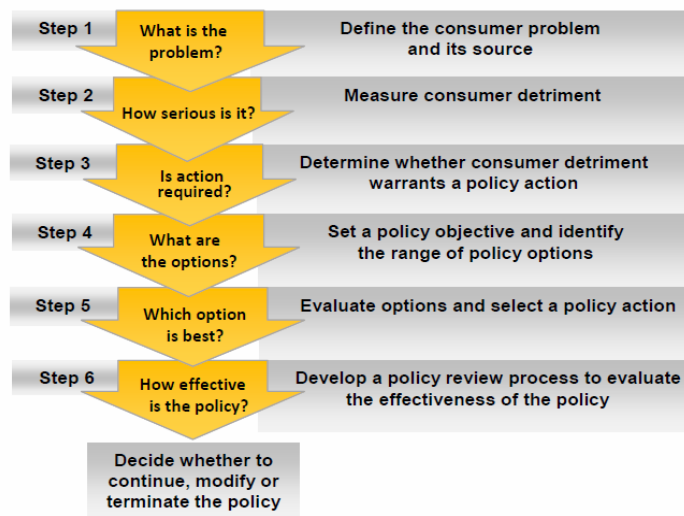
Step 1
What is the problem?
Define the consumer problem and its source

Step 2
How serious is it?
Measure consumer detriment

Step 3
Is action required?
Determine whether consumer detriment warrants a policy action

Step 4
What are the options?
Set a policy objective and identify the range of policy options

Step 5
Which option is best?
Evaluate options and select a policy action

Step 6
How effective is the policy?
Develop a policy review process to evaluate the effectiveness of the policy

Decide whether to continue, modify or terminate the policy